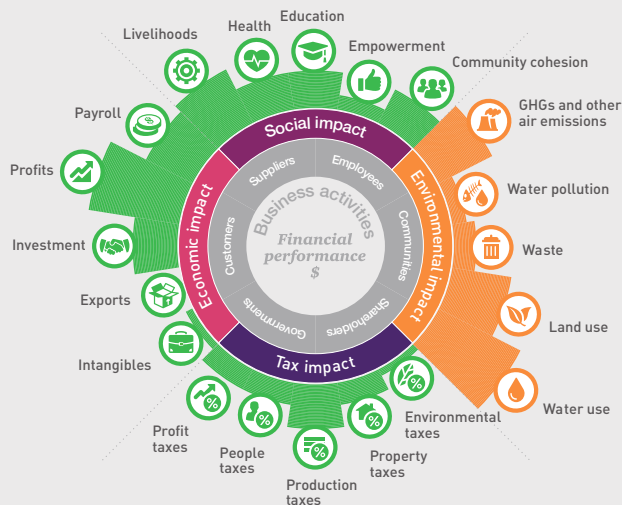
Livelihoods
Health
Education
Empowerment
Community cohesion
Payroll
GHGs and other air emissions
Profits
Water pollution
Investment
Waste
Exports
Land use
Intangibles
Water use
Profit taxes
People taxes
Production taxes
Property taxes
Environmental taxes
Social impact
Environmental impact
Tax impact
Economic impact
Suppliers
Employees
Communities
Shareholders
Governments
Customers
Business activities
Financial performance
$